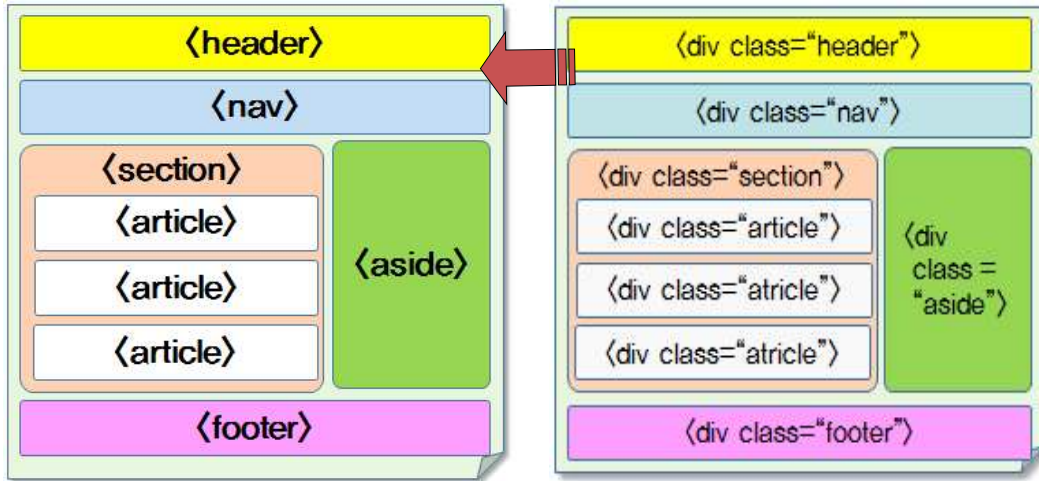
〈header〉

〈nav〉

〈section〉

〈article〉

〈article〉

〈article〉

〈aside〉

〈footer〉

〈div class="header"〉

〈div class="nav"〉

〈div class="section"〉

〈div class="article"〉

〈div class="atricle"〉

〈div class="atricle"〉

〈div class = "aside"〉

〈div class="footer"〉